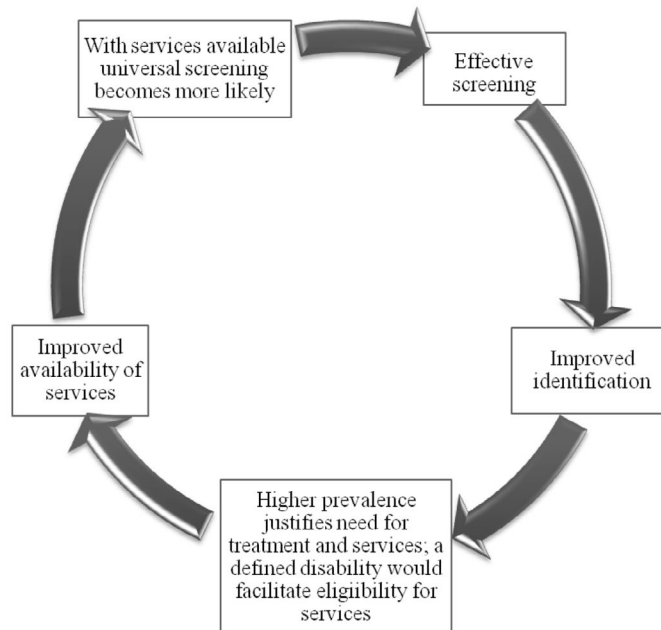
With services available universal screening becomes more likely

Effective screening

Improved identification

Higher prevalence justifies need for treatment and services; a defined disability would facilitate eligiibility for services

Improved availability of services